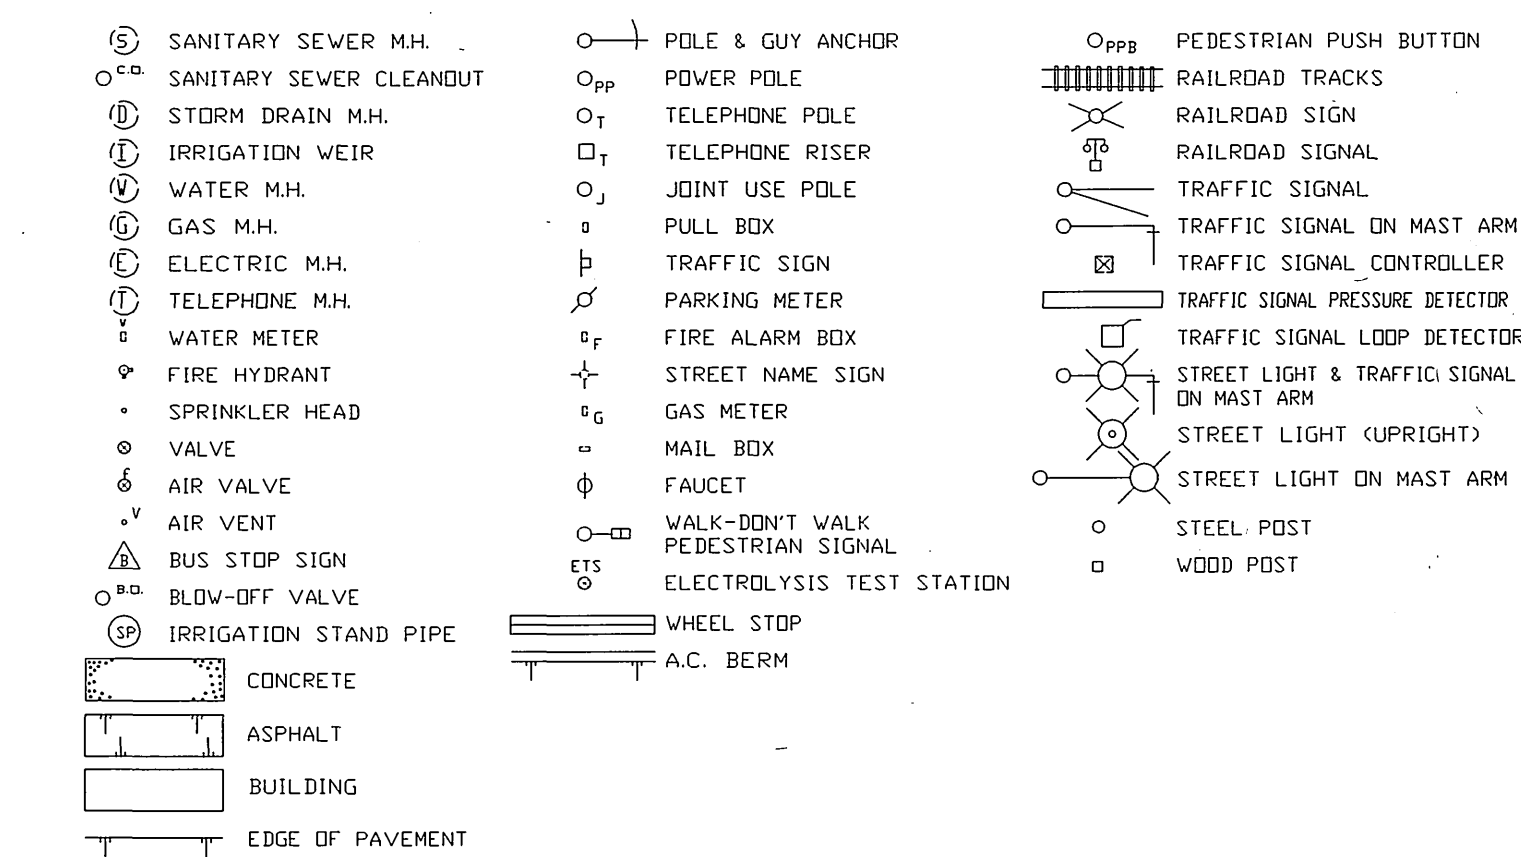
(S) SANITARY SEWER M.H.
O C.O. SANITARY SEWER CLEANOUT
(D) STORM DRAIN M.H.
(I) IRRIGATION WEIR
(W) WATER M.H.
(G) GAS M.H.
(E) ELECTRIC M.H.
(T) TELEPHONE M.H.
WATER METER
FIRE HYDRANT
SPRINKLER HEAD
VALVE
AIR VALVE
V AIR VENT
B BUS STOP SIGN
O B.O. BLOW-OFF VALVE
(SP) IRRIGATION STAND PIPE
CONCRETE
ASPHALT
BUILDING
EDGE OF PAVEMENT

POLE & GUY ANCHOR
O PP POWER POLE
O T TELEPHONE POLE
T TELEPHONE RISER
O J JOINT USE POLE
PULL BOX
TRAFFIC SIGN
PARKING METER
F FIRE ALARM BOX
STREET NAME SIGN
G GAS METER
MAIL BOX
FAUCET
WALK-DON'T WALK PEDESTRIAN SIGNAL
ETS ELECTROLYSIS TEST STATION
WHEEL STOP
A.C. BERM

O PPB PEDESTRIAN PUSH BUTTON
RAILROAD TRACKS
RAILROAD SIGN
RAILROAD SIGNAL
TRAFFIC SIGNAL
TRAFFIC SIGNAL ON MAST ARM
TRAFFIC SIGNAL CONTROLLER
TRAFFIC SIGNAL PRESSURE DETECTOR
TRAFFIC SIGNAL LOOP DETECTOR
STREET LIGHT & TRAFFIC SIGNAL ON MAST ARM
STREET LIGHT (UPRIGHT)
STREET LIGHT ON MAST ARM
STEEL POST
WOOD POST